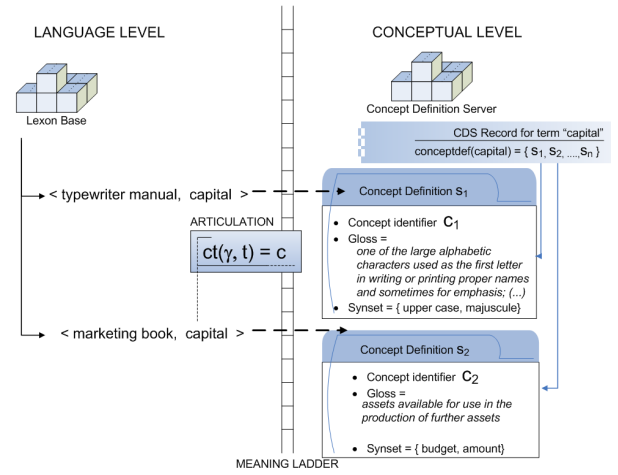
LANGUAGE LEVEL

CONCEPTUAL LEVEL

Lexon Base

Concept Definition Server

CDS Record for term "capital"

conceptdef(capital) = { $s_1$, $s_2$, ...., $s_n$ }

< typewriter manual, capital >

Concept Definition $s_1$

ARTICULATION

$ct(\gamma, t) = c$

- Concept identifier $c_1$
- Gloss = *one of the large alphabetic characters used as the first letter in writing or printing proper names and sometimes for emphasis; (...)*
- Synset = { upper case, majuscule}

< marketing book, capital >

Concept Definition $s_2$

- Concept identifier $c_2$
- Gloss = *assets available for use in the production of further assets*
- Synset = { budget, amount}

MEANING LADDER